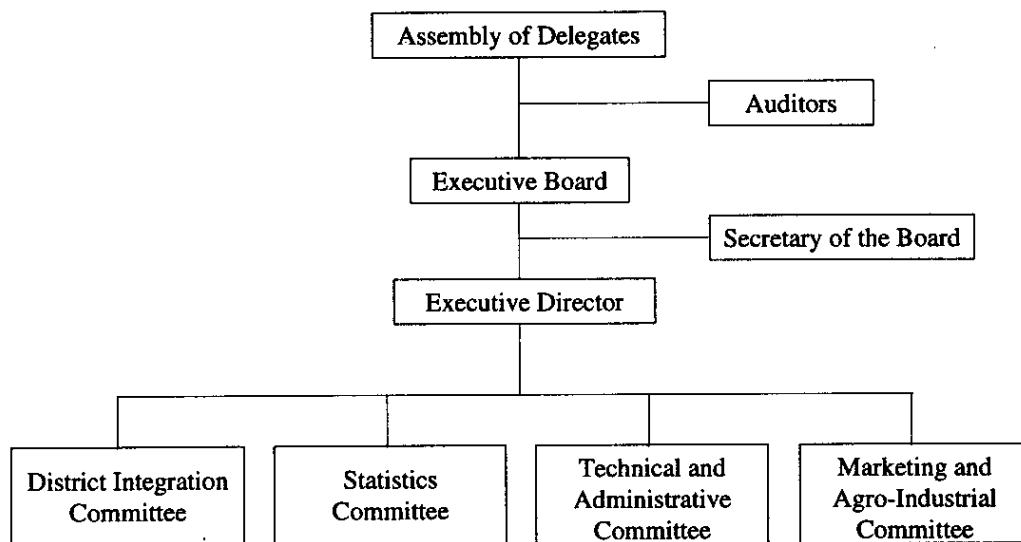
Assembly of Delegates

Auditors

Executive Board

Secretary of the Board

Executive Director

District Integration Committee

Statistics Committee

Technical and Administrative Committee

Marketing and Agro-Industrial Committee